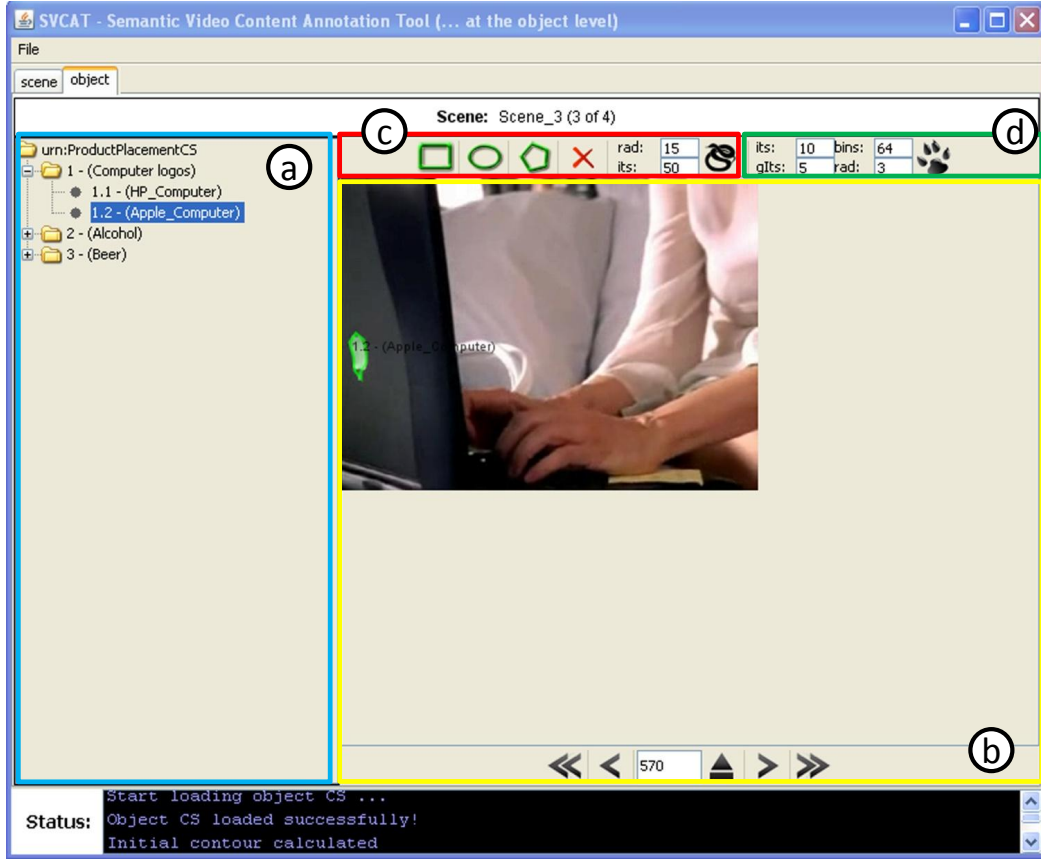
SVCAT - Semantic Video Content Annotation Tool (... at the object level)

File

scene object

Scene: Scene_3 (3 of 4)

urn:ProductPlacementCS
1 - (Computer logos)
1.1 - (HP_Computer)
1.2 - (Apple_Computer)
2 - (Alcohol)
3 - (Beer)

a

c

rad: 15
its: 50

its: 10 bins: 64
gIts: 5 rad: 3

d

1.2 - (Apple_Computer)

b

570

Status: Start loading object CS ...
Object CS loaded successfully!
Initial contour calculated